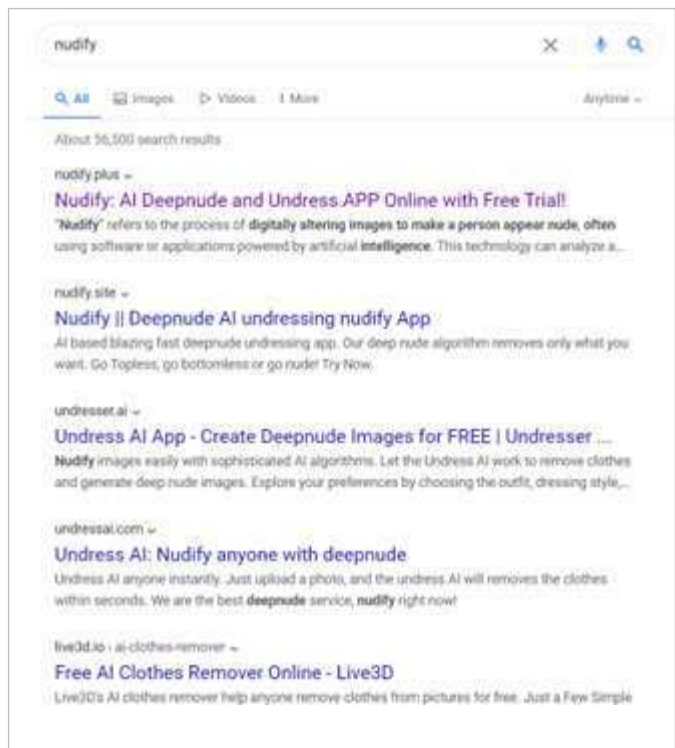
nudify

All Images Videos More Anytime

About 56,500 search results

nudify.plus

Nudify: AI Deepnude and Undress APP Online with Free Trial!

"Nudify" refers to the process of digitally altering images to make a person appear nude, often using software or applications powered by artificial intelligence. This technology can analyze a...

nudify.site

Nudify || Deepnude AI undressing nudify App

AI based blazing fast deepnude undressing app. Our deep nude algorithm removes only what you want. Go Topless, go bottomless or go nude! Try Now.

undresser.ai

Undress AI App - Create Deepnude Images for FREE | Undresser ...

Nudify images easily with sophisticated AI algorithms. Let the Undress AI work to remove clothes and generate deep nude images. Explore your preferences by choosing the outfit, dressing style,...

undressai.com

Undress AI: Nudify anyone with deepnude

Undress AI anyone instantly. Just upload a photo, and the undress AI will removes the clothes within seconds. We are the best deepnude service, nudify right now!

live3d.io › ai-clothes-remover

Free AI Clothes Remover Online - Live3D

Live3D's AI clothes remover help anyone remove clothes from pictures for free. Just a Few Simple